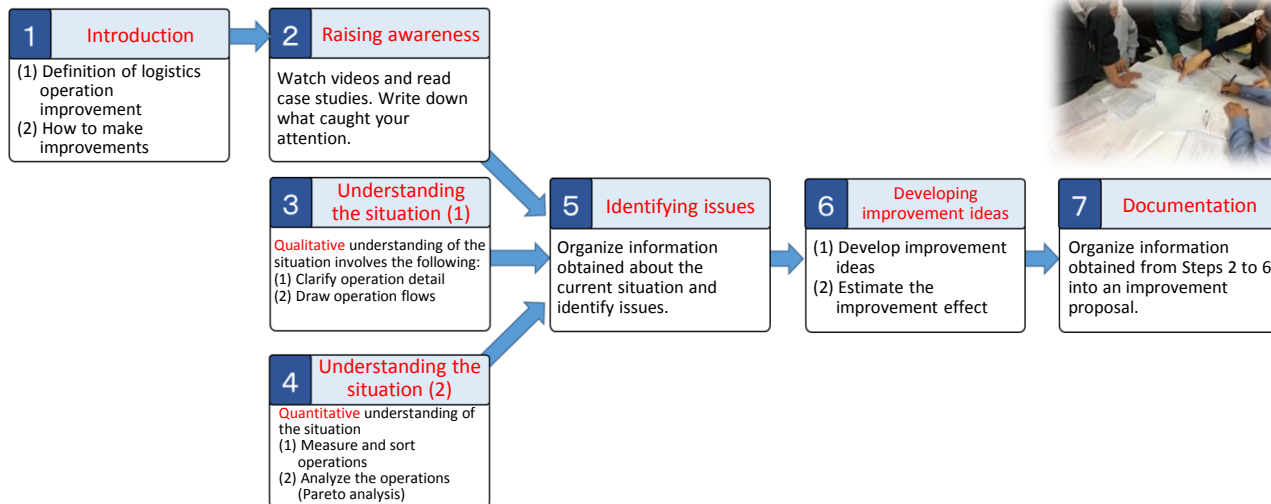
1 Introduction

(1) Definition of logistics operation improvement
(2) How to make improvements

2 Raising awareness

Watch videos and read case studies. Write down what caught your attention.

3 Understanding the situation (1)

Qualitative understanding of the situation involves the following:
(1) Clarify operation detail
(2) Draw operation flows

4 Understanding the situation (2)

Quantitative understanding of the situation
(1) Measure and sort operations
(2) Analyze the operations (Pareto analysis)

5 Identifying issues

Organize information obtained about the current situation and identify issues.

6 Developing improvement ideas

(1) Develop improvement ideas
(2) Estimate the improvement effect

7 Documentation

Organize information obtained from Steps 2 to 6 into an improvement proposal.